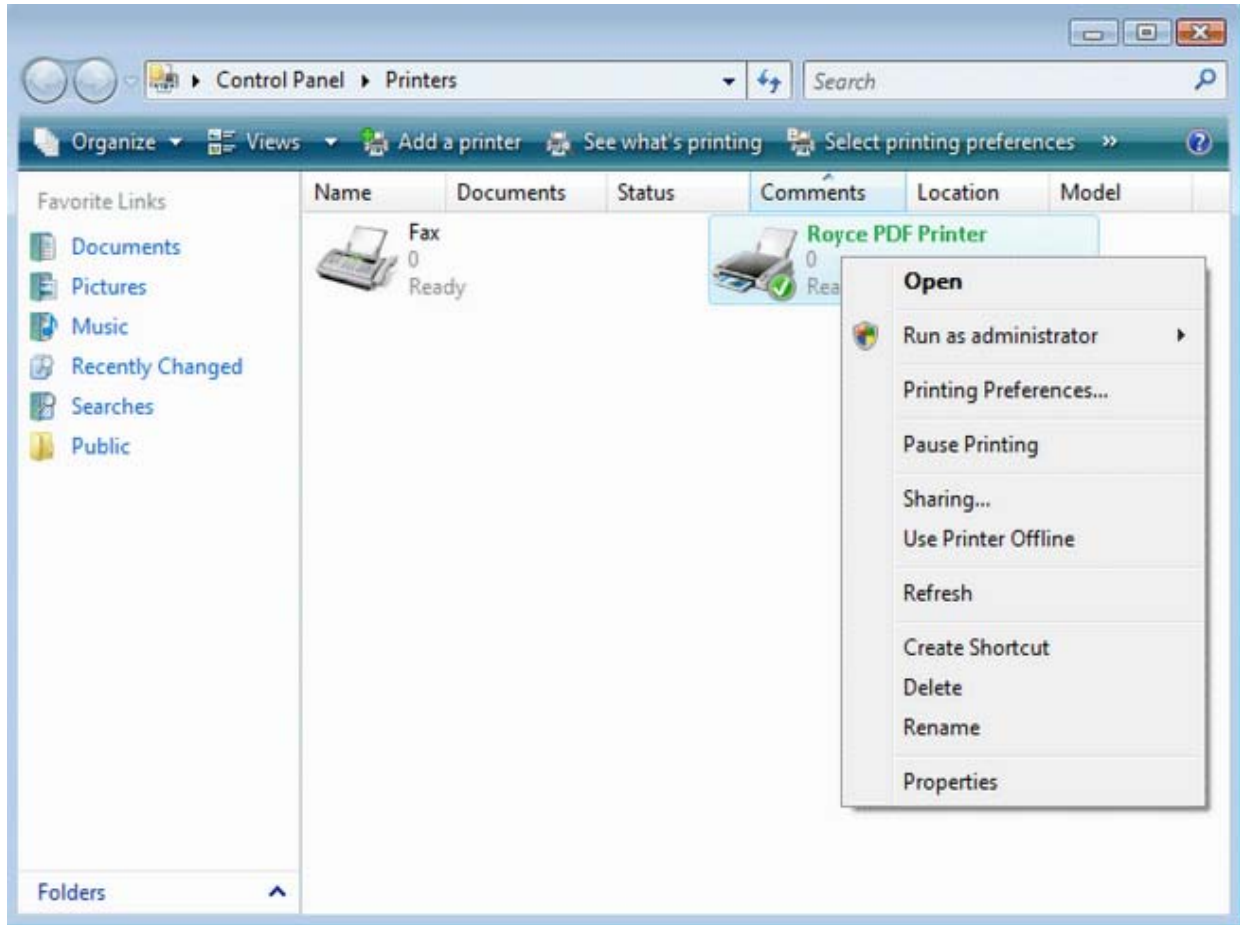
Control Panel ▸ Printers

Search

Organize Views Add a printer See what's printing Select printing preferences »

Favorite Links

Documents
Pictures
Music
Recently Changed
Searches
Public

Folders

| Name | Documents | Status | Comments | Location | Model |
|---|---|---|---|---|---|

Fax
0
Ready

Royce PDF Printer
0
Rea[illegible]

Open
Run as administrator
Printing Preferences...
Pause Printing
Sharing...
Use Printer Offline
Refresh
Create Shortcut
Delete
Rename
Properties